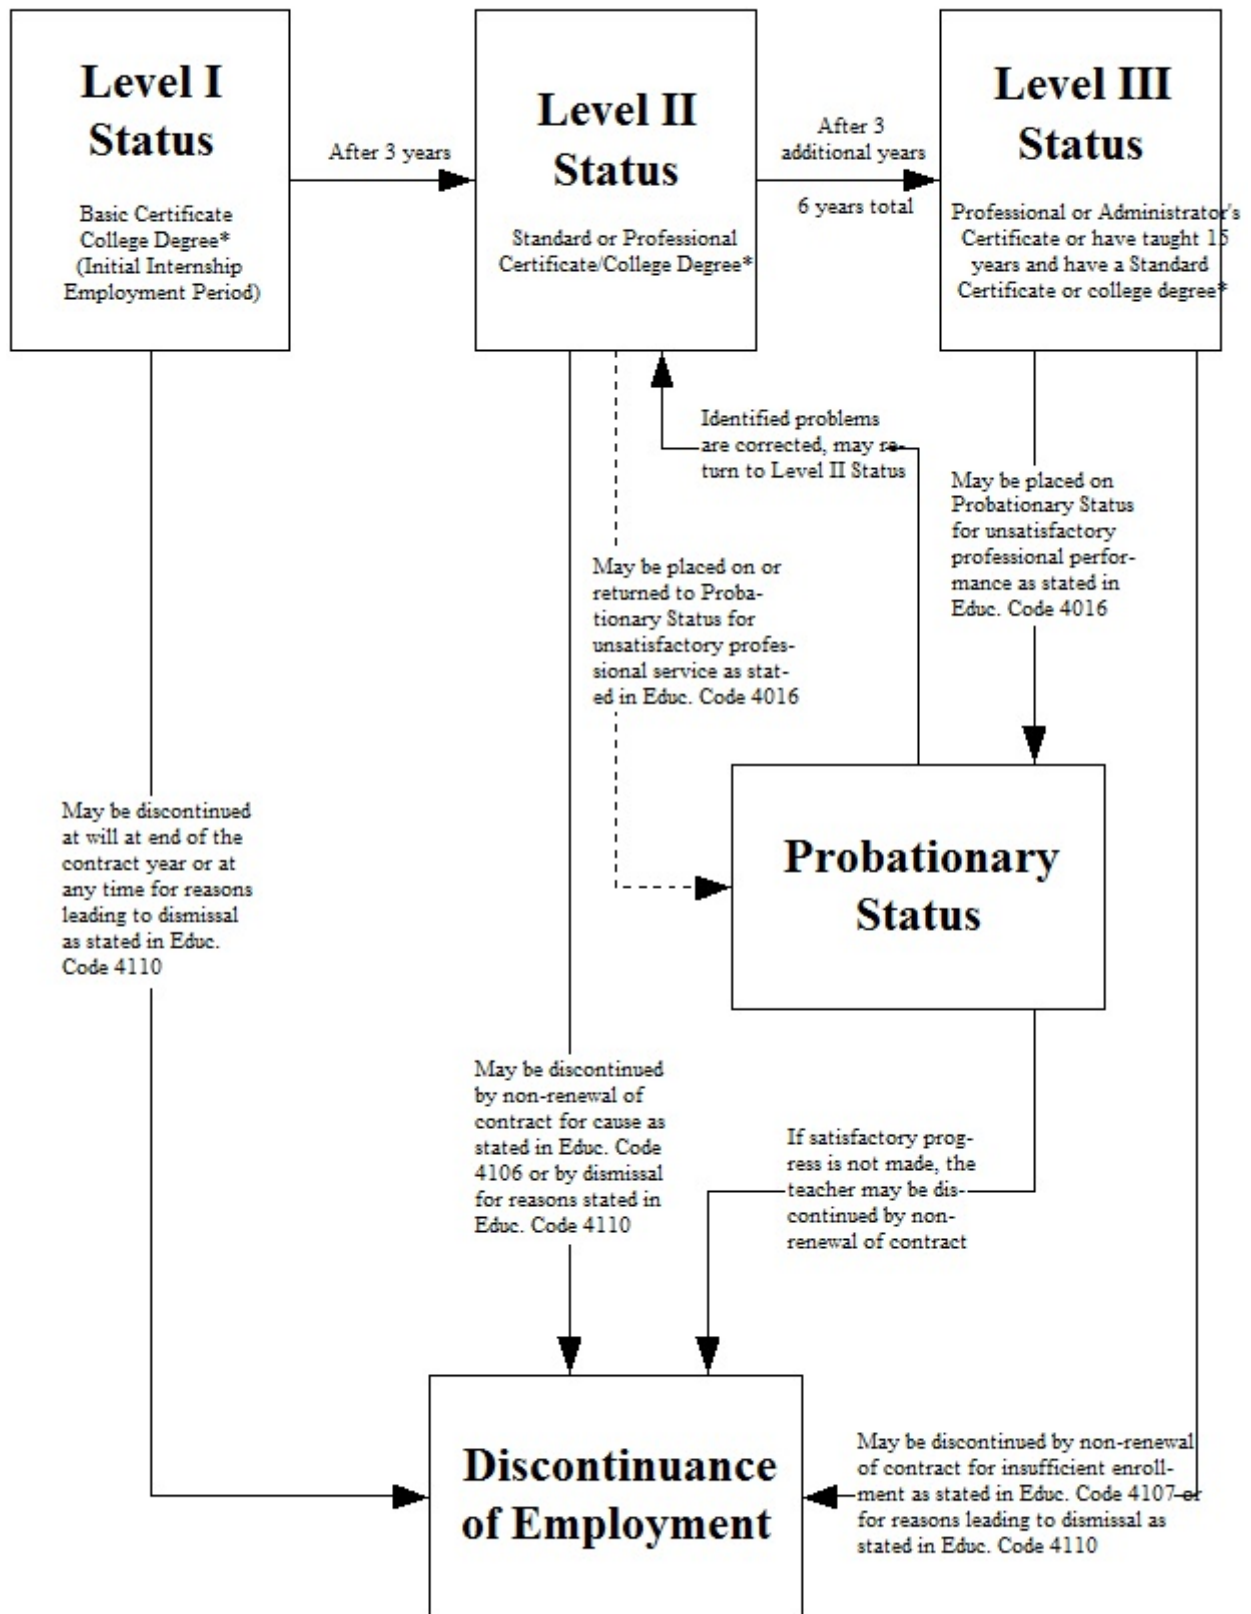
Level I Status

Basic Certificate College Degree* (Initial Internship Employment Period)

After 3 years

Level II Status

Standard or Professional Certificate/College Degree*

After 3 additional years

6 years total

Level III Status

Professional or Administrator's Certificate or have taught 15 years and have a Standard Certificate or college degree*

Identified problems are corrected, may return to Level II Status

May be placed on Probationary Status for unsatisfactory professional performance as stated in Educ. Code 4016

May be placed on or returned to Probationary Status for unsatisfactory professional service as stated in Educ. Code 4016

May be discontinued at will at end of the contract year or at any time for reasons leading to dismissal as stated in Educ. Code 4110

Probationary Status

May be discontinued by non-renewal of contract for cause as stated in Educ. Code 4106 or by dismissal for reasons stated in Educ. Code 4110

If satisfactory progress is not made, the teacher may be discontinued by non-renewal of contract

Discontinuance of Employment

May be discontinued by non-renewal of contract for insufficient enrollment as stated in Educ. Code 4107 or for reasons leading to dismissal as stated in Educ. Code 4110